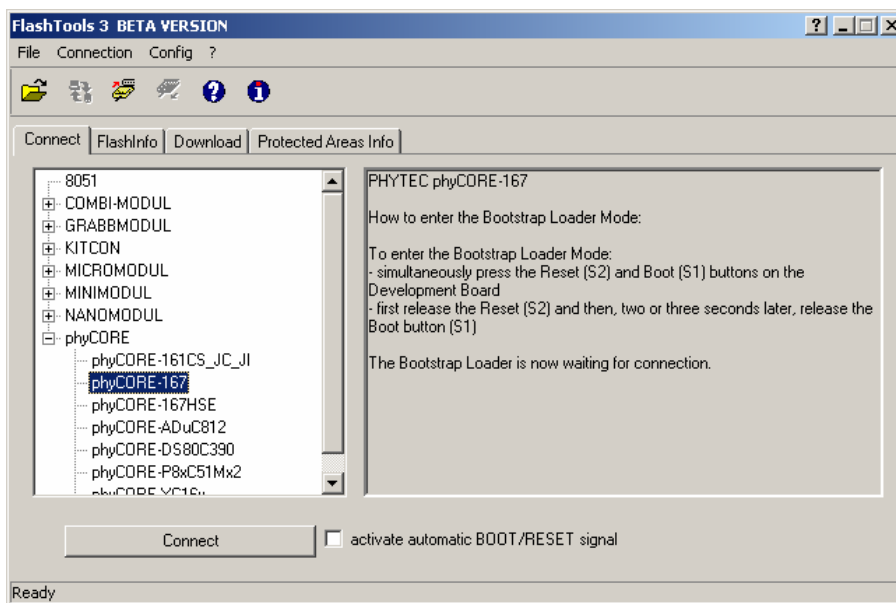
FlashTools 3 BETA VERSION

? _ □ X

File Connection Config ?

Connect | FlashInfo | Download | Protected Areas Info

8051
COMBI-MODUL
GRABBMODUL
KITCON
MICROMODUL
MINIMODUL
NANOMODUL
phyCORE
phyCORE-161CS_JC_JI
phyCORE-167
phyCORE-167HSE
phyCORE-ADuC812
phyCORE-DS80C390
phyCORE-P8xC51Mx2
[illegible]

PHYTEC phyCORE-167

How to enter the Bootstrap Loader Mode:

To enter the Bootstrap Loader Mode:
- simultaneously press the Reset (S2) and Boot (S1) buttons on the Development Board
- first release the Reset (S2) and then, two or three seconds later, release the Boot button (S1)

The Bootstrap Loader is now waiting for connection.

Connect

activate automatic BOOT/RESET signal

Ready